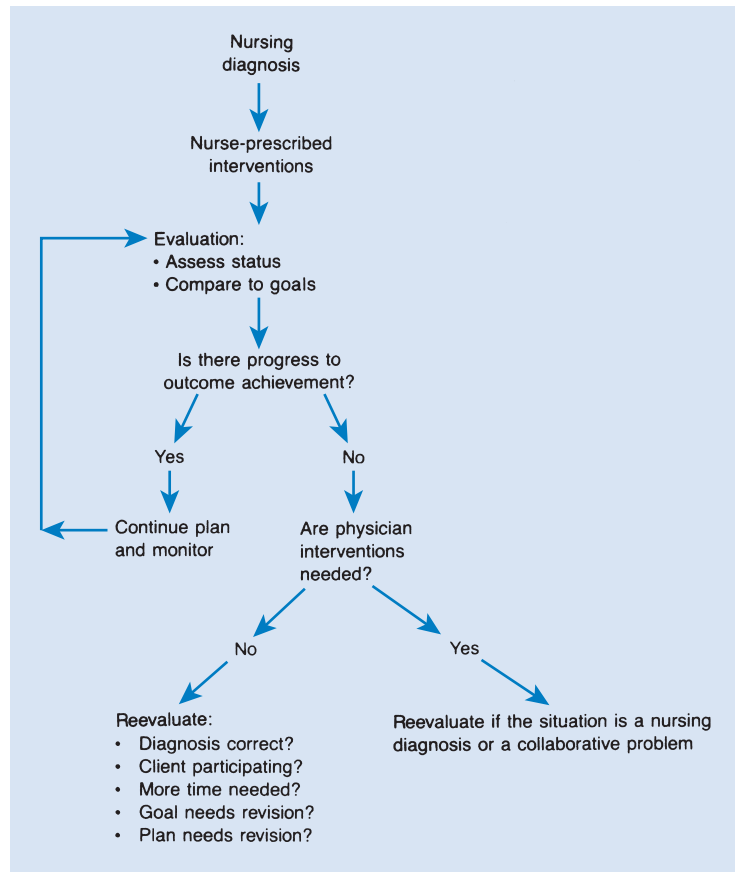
Nursing diagnosis

Nurse-prescribed interventions

Evaluation:
• Assess status
• Compare to goals

Is there progress to outcome achievement?

Yes

Continue plan and monitor

No

Are physician interventions needed?

No

Reevaluate:
• Diagnosis correct?
• Client participating?
• More time needed?
• Goal needs revision?
• Plan needs revision?

Yes

Reevaluate if the situation is a nursing diagnosis or a collaborative problem